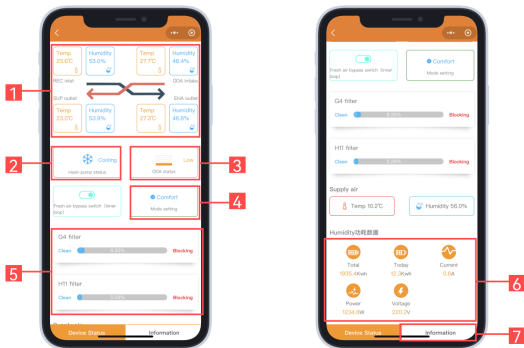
Temp. 23.0℃

Humidity 53.0%

Temp. 27.7℃

Humidity 46.4%

REC inlet

ODA intake

SUP outlet

EHA outlet

Temp. 23.0℃

Humidity 53.9%

Temp. 27.3℃

Humidity 46.5%

1

Cooling

Heat pump status

2

Low

ODA status

3

Fresh air bypass switch (timer loop)

Comfort

Mode setting

4

G4 filter

Clean

Blocking

H11 filter

Clean

Blocking

5

Device Status

Information

Fresh air bypass switch (timer loop)

Comfort

Mode setting

G4 filter

Clean

Blocking

H11 filter

Clean

Blocking

Supply air

Temp 10.2℃

Humidity 56.0%

Humidity功耗数据

Total 1935.4Kwh

Today 12.3Kwh

Current 0.0A

Power 1234.0W

Voltage 220.2V

6

Device Status

Information

7